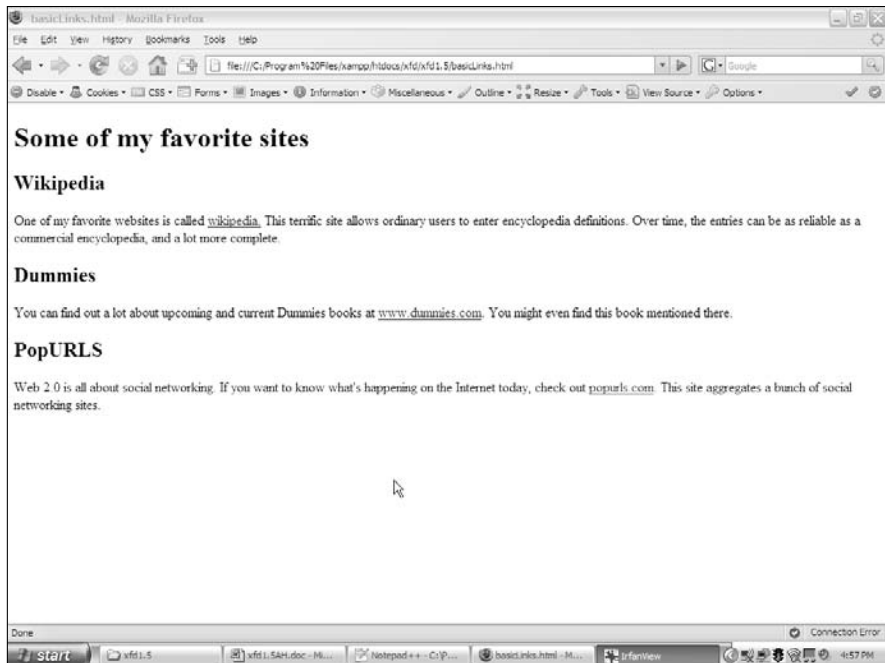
basicLinks.html - Mozilla Firefox

File Edit View History Bookmarks Tools Help

file:///C:/Program%20Files/xampp/htdocs/xfd/xfd1.5/basicLinks.html

Google

Disable • Cookies • CSS • Forms • Images • Information • Miscellaneous • Outline • Resize • Tools • View Source • Options •

# Some of my favorite sites

## Wikipedia

One of my favorite websites is called wikipedia. This terrific site allows ordinary users to enter encyclopedia definitions. Over time, the entries can be as reliable as a commercial encyclopedia, and a lot more complete.

## Dummies

You can find out a lot about upcoming and current Dummies books at www.dummies.com. You might even find this book mentioned there.

## PopURLS

Web 2.0 is all about social networking. If you want to know what's happening on the Internet today, check out popurls.com. This site aggregates a bunch of social networking sites.

Done

Connection Error

start | xfd1.5 | xfd1.5AH.doc - Mi... | Notepad++ - C:\P... | basicLinks.html - M... | IrfanView | 4:57 PM